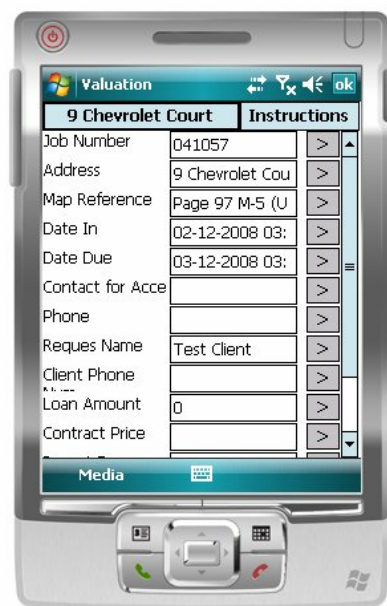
Valuation ok

9 Chevrolet Court | Instructions

| | | |
|---|---|---|
| Job Number | 041057 | > |
| Address | 9 Chevrolet Cou | > |
| Map Reference | Page 97 M-5 (U | > |
| Date In | 02-12-2008 03: | > |
| Date Due | 03-12-2008 03: | > |
| Contact for Acce | | > |
| Phone | | > |
| Reques Name | Test Client | > |
| Client Phone | | > |
| Loan Amount | 0 | > |
| Contract Price | | > |

Media